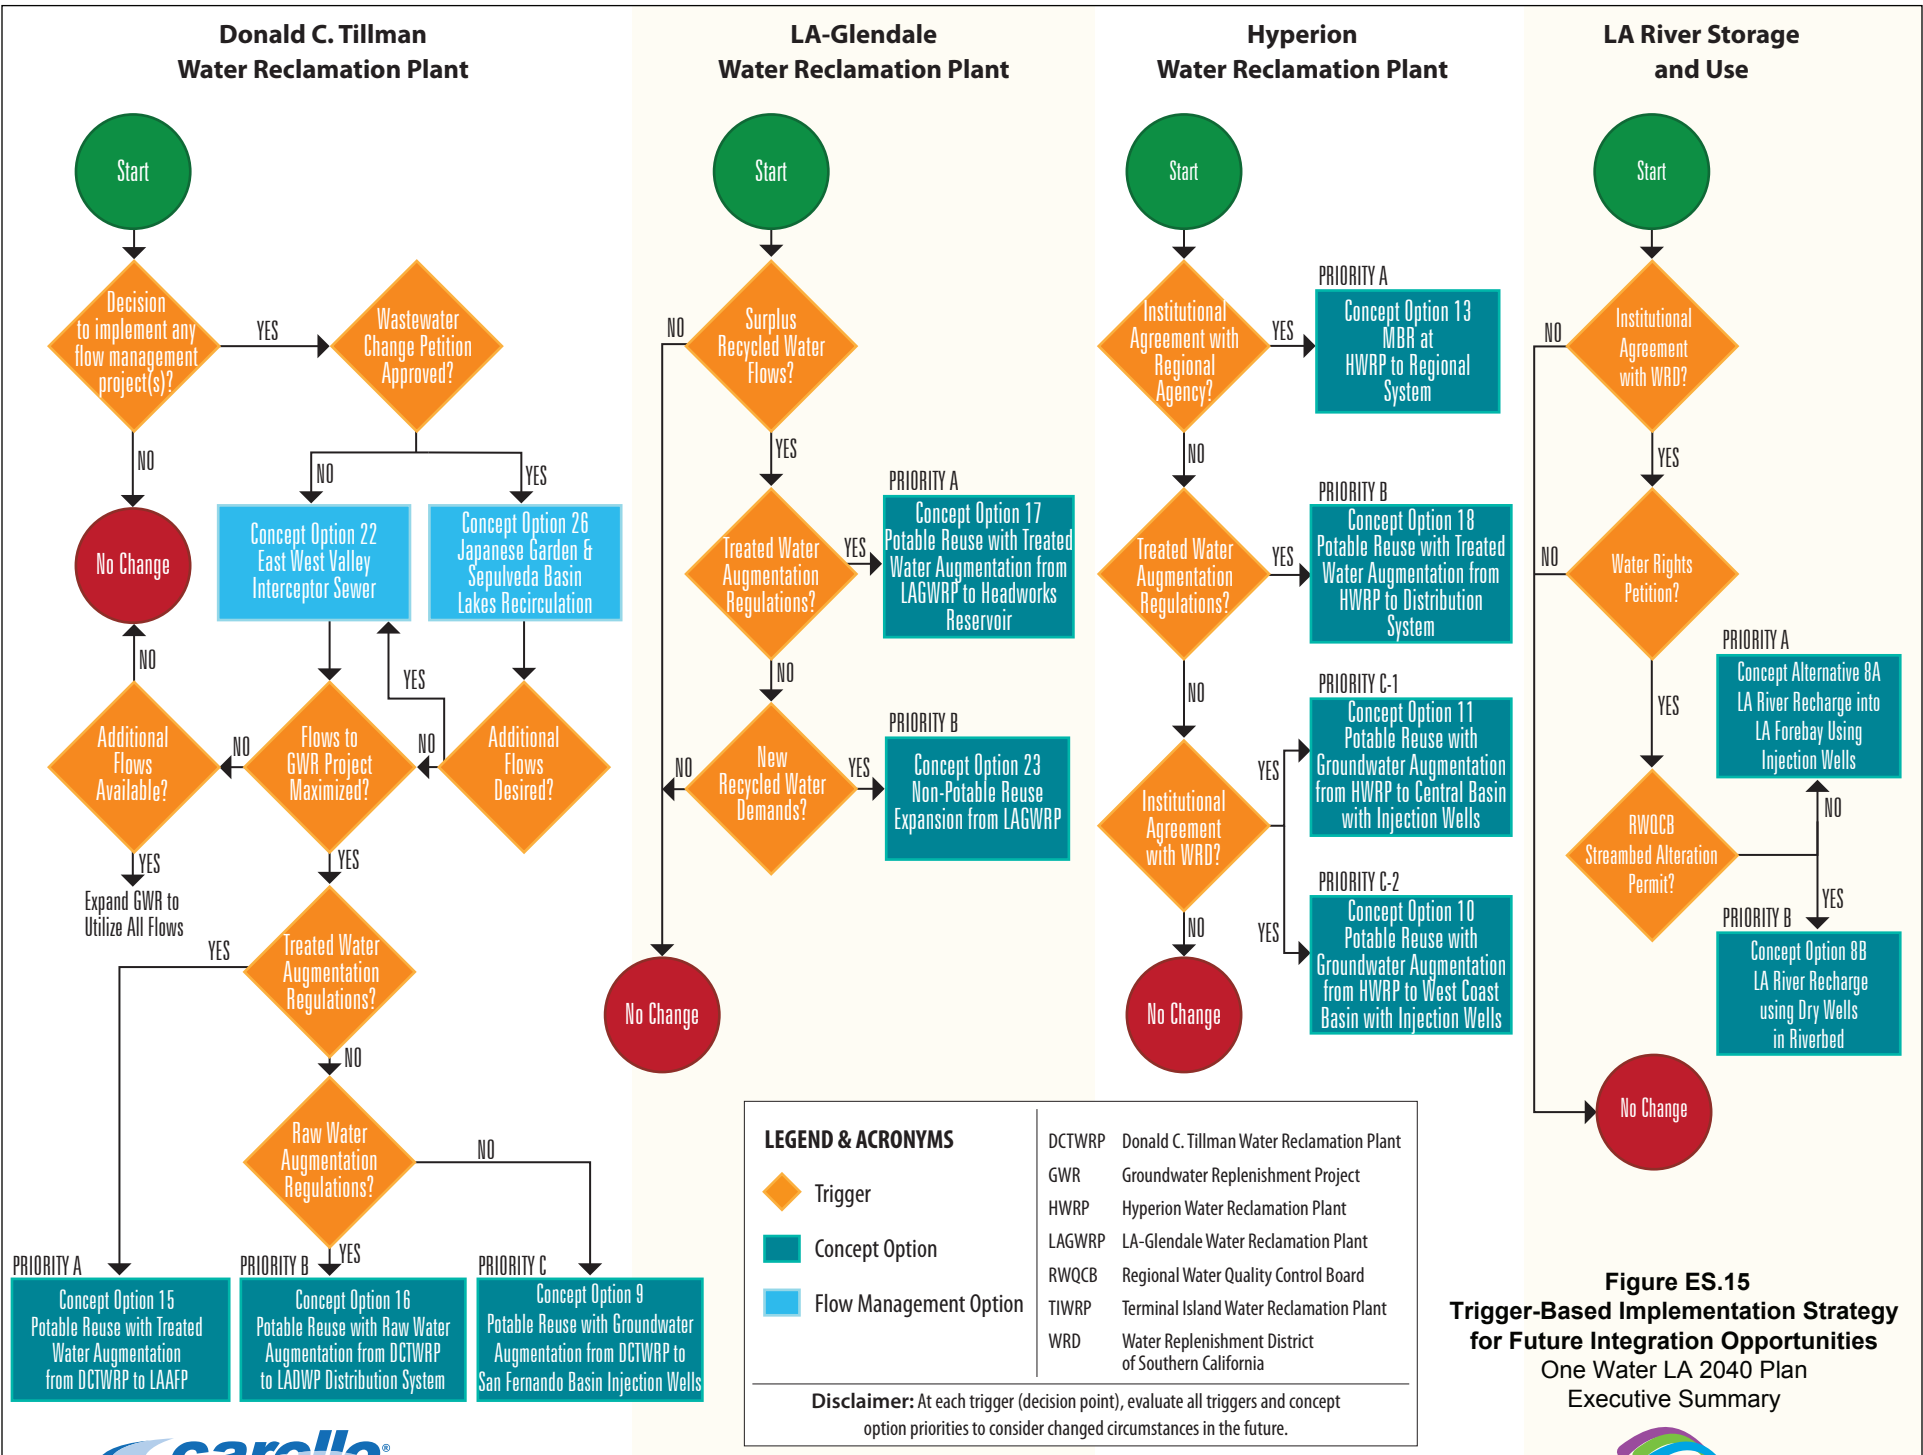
Donald C. Tillman Water Reclamation Plant

Start

Decision to implement any flow management project(s)?

YES

Wastewater Change Petition Approved?

NO

No Change

NO

YES

Concept Option 22 East West Valley Interceptor Sewer

Concept Option 26 Japanese Garden & Sepulveda Basin Lakes Recirculation

NO

YES

Additional Flows Available?

NO

Flows to GWR Project Maximized?

NO

Additional Flows Desired?

YES

Expand GWR to Utilize All Flows

YES

YES

Treated Water Augmentation Regulations?

NO

Raw Water Augmentation Regulations?

NO

YES

PRIORITY A

Concept Option 15 Potable Reuse with Treated Water Augmentation from DCTWRP to LAAFP

PRIORITY B

Concept Option 16 Potable Reuse with Raw Water Augmentation from DCTWRP to LADWP Distribution System

PRIORITY C

Concept Option 9 Potable Reuse with Groundwater Augmentation from DCTWRP to San Fernando Basin Injection Wells

LA-Glendale Water Reclamation Plant

Start

Surplus Recycled Water Flows?

NO

YES

Treated Water Augmentation Regulations?

YES

PRIORITY A

Concept Option 17 Potable Reuse with Treated Water Augmentation from LAGWRP to Headworks Reservoir

NO

New Recycled Water Demands?

NO

YES

PRIORITY B

Concept Option 23 Non-Potable Reuse Expansion from LAGWRP

No Change

Hyperion Water Reclamation Plant

Start

Institutional Agreement with Regional Agency?

YES

PRIORITY A

Concept Option 13 MBR at HWRP to Regional System

NO

Treated Water Augmentation Regulations?

YES

PRIORITY B

Concept Option 18 Potable Reuse with Treated Water Augmentation from HWRP to Distribution System

NO

Institutional Agreement with WRD?

YES

PRIORITY C-1

Concept Option 11 Potable Reuse with Groundwater Augmentation from HWRP to Central Basin with Injection Wells

YES

PRIORITY C-2

Concept Option 10 Potable Reuse with Groundwater Augmentation from HWRP to West Coast Basin with Injection Wells

NO

No Change

LA River Storage and Use

Start

Institutional Agreement with WRD?

NO

YES

Water Rights Petition?

NO

YES

PRIORITY A

Concept Alternative 8A LA River Recharge into LA Forebay Using Injection Wells

NO

RWQCB Streambed Alteration Permit?

YES

PRIORITY B

Concept Option 8B LA River Recharge using Dry Wells in Riverbed

No Change

LEGEND & ACRONYMS

Trigger

Concept Option

Flow Management Option

DCTWRP Donald C. Tillman Water Reclamation Plant
GWR Groundwater Replenishment Project
HWRP Hyperion Water Reclamation Plant
LAGWRP LA-Glendale Water Reclamation Plant
RWQCB Regional Water Quality Control Board
TIWRP Terminal Island Water Reclamation Plant
WRD Water Replenishment District of Southern California

Disclaimer: At each trigger (decision point), evaluate all triggers and concept option priorities to consider changed circumstances in the future.

Figure ES.15
Trigger-Based Implementation Strategy for Future Integration Opportunities
One Water LA 2040 Plan
Executive Summary

carollo